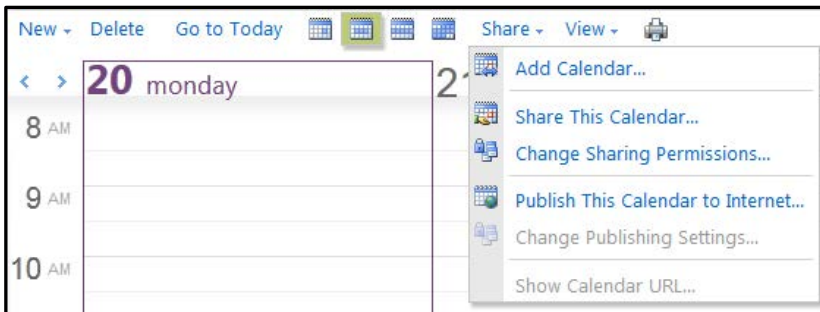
New ▾ Delete Go to Today Share ▾ View ▾

< > 20 monday 2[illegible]

8 AM

9 AM

10 AM

Add Calendar...

Share This Calendar...

Change Sharing Permissions...

Publish This Calendar to Internet...

Change Publishing Settings...

Show Calendar URL...